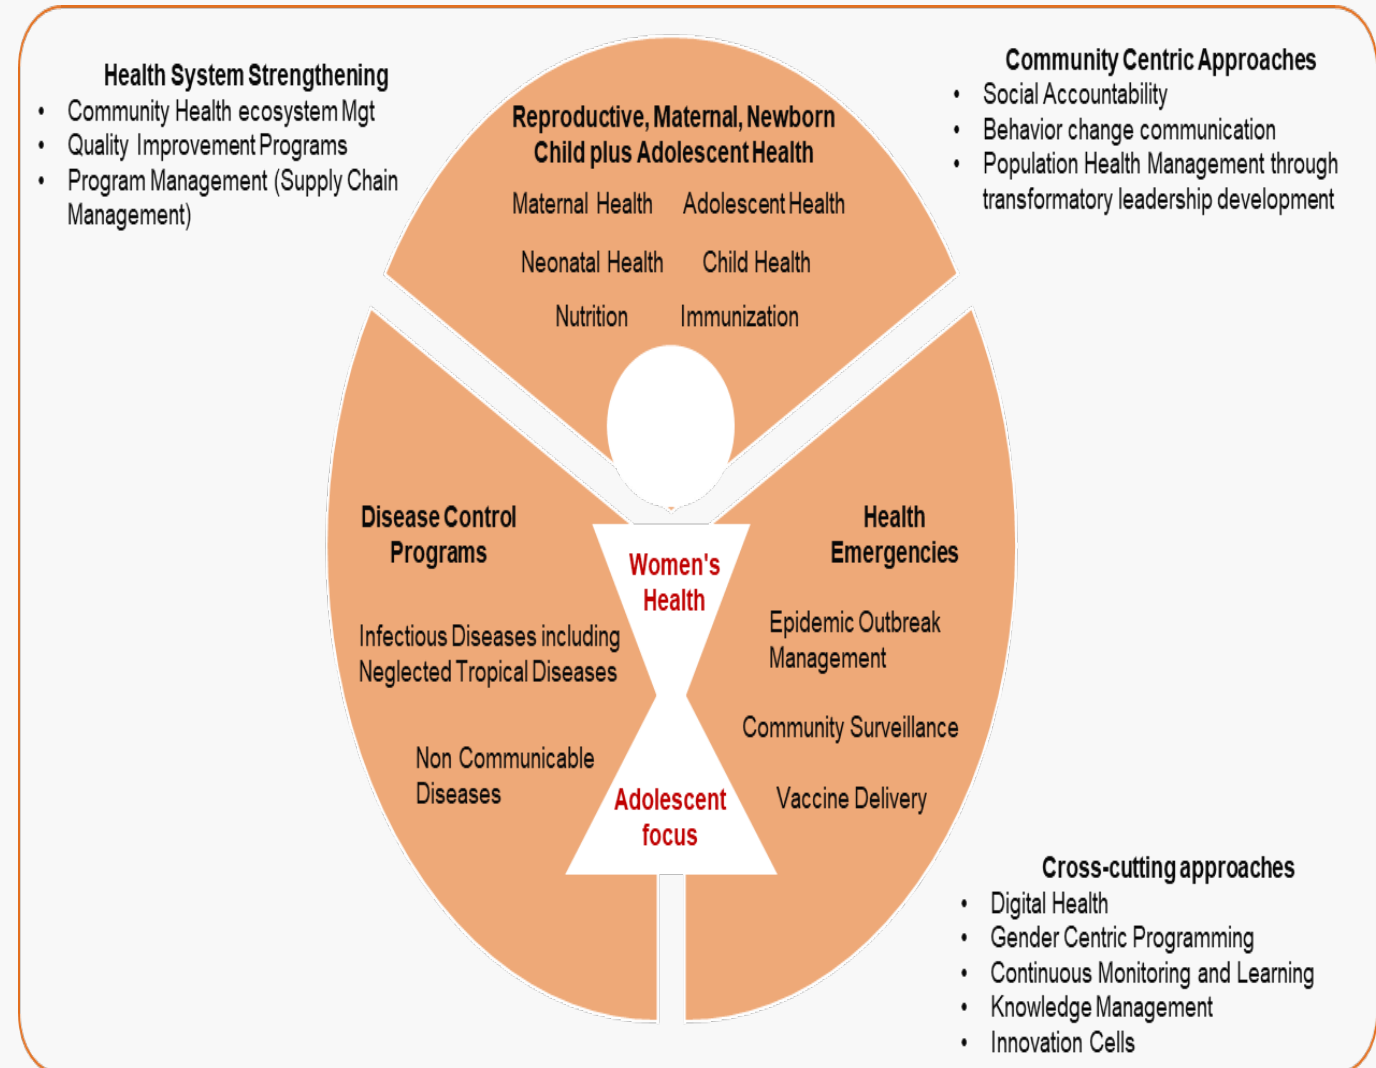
Health System Strengthening
• Community Health ecosystem Mgt
• Quality Improvement Programs
• Program Management (Supply Chain Management)

Reproductive, Maternal, Newborn Child plus Adolescent Health

Maternal Health Adolescent Health

Neonatal Health Child Health

Nutrition Immunization

Community Centric Approaches
• Social Accountability
• Behavior change communication
• Population Health Management through transformatory leadership development

Disease Control Programs

Infectious Diseases including Neglected Tropical Diseases

Non Communicable Diseases

Women's Health

Adolescent focus

Health Emergencies

Epidemic Outbreak Management

Community Surveillance

Vaccine Delivery

Cross-cutting approaches
• Digital Health
• Gender Centric Programming
• Continuous Monitoring and Learning
• Knowledge Management
• Innovation Cells